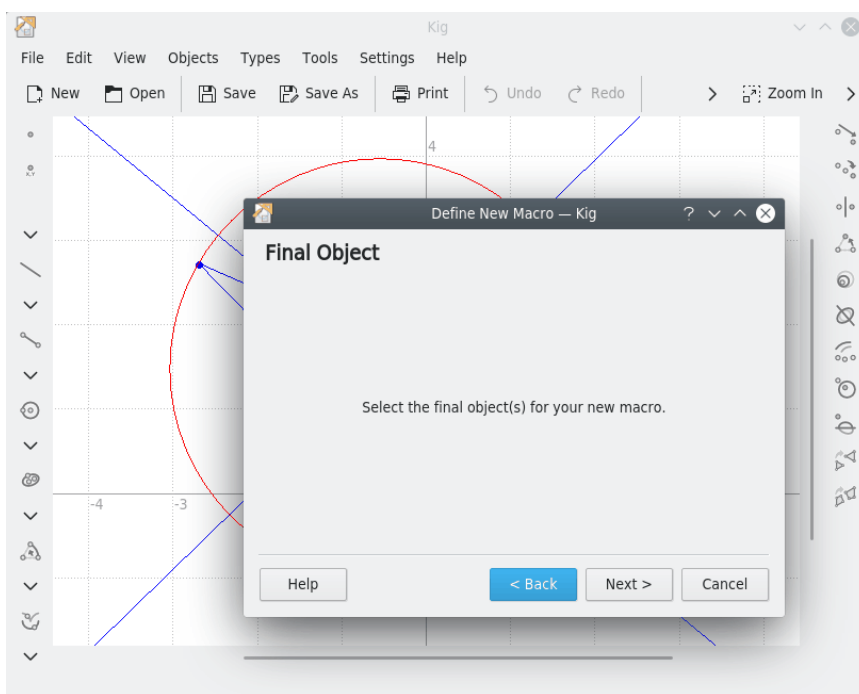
Kig

File Edit View Objects Types Tools Settings Help

New Open Save Save As Print Undo Redo Zoom In

4

-4 -3

Define New Macro — Kig

Final Object

Select the final object(s) for your new macro.

Help < Back Next > Cancel